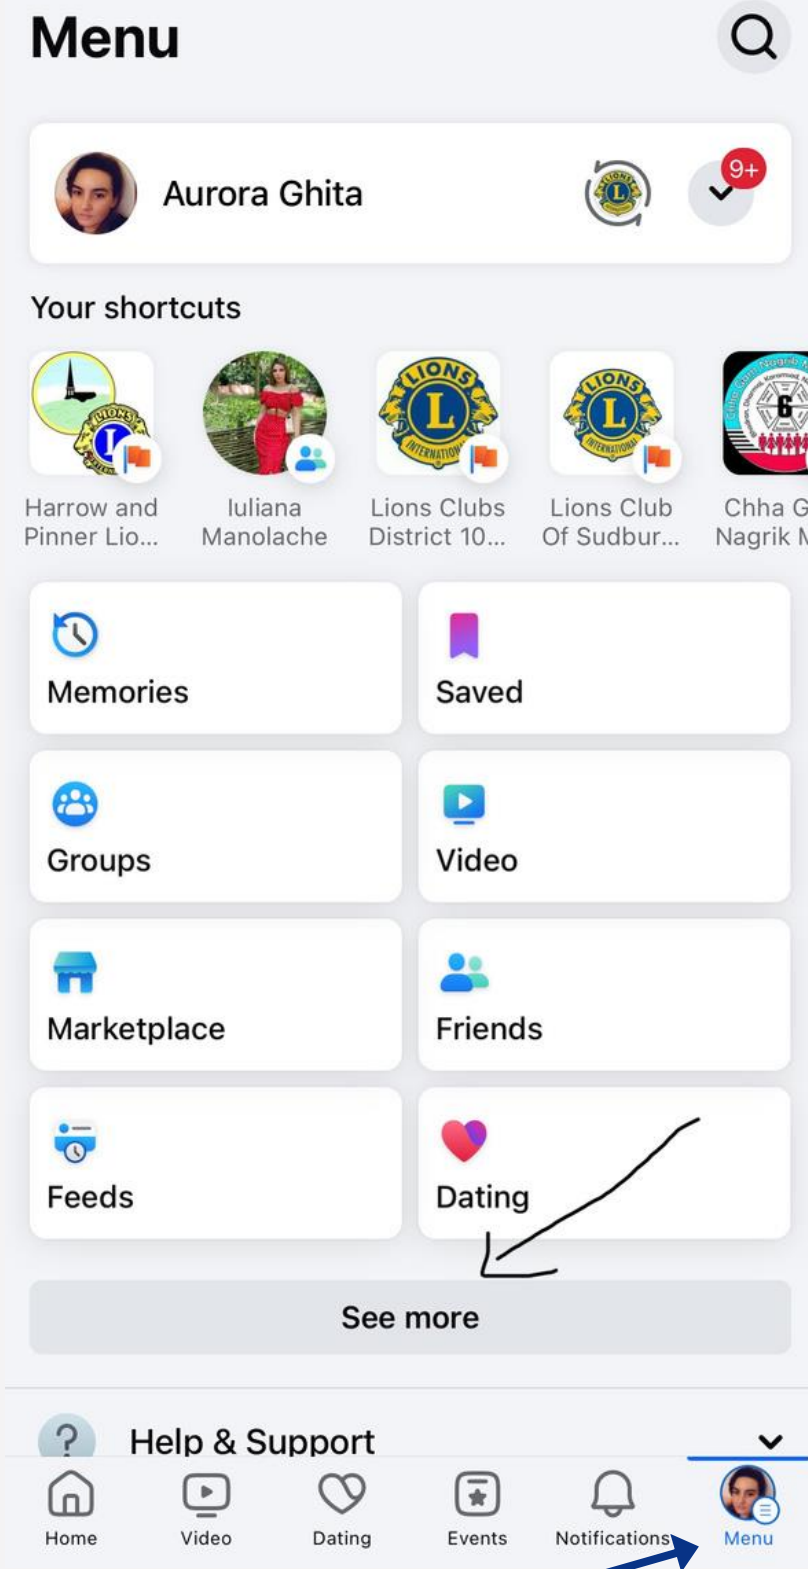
Menu

Aurora Ghita

9+

Your shortcuts

Harrow and Pinner Lio...

Iuliana Manolache

Lions Clubs District 10...

Lions Club Of Sudbur...

Chha G Nagrik N

Memories

Saved

Groups

Video

Marketplace

Friends

Feeds

Dating

See more

Help & Support

Home

Video

Dating

Events

Notifications

Menu